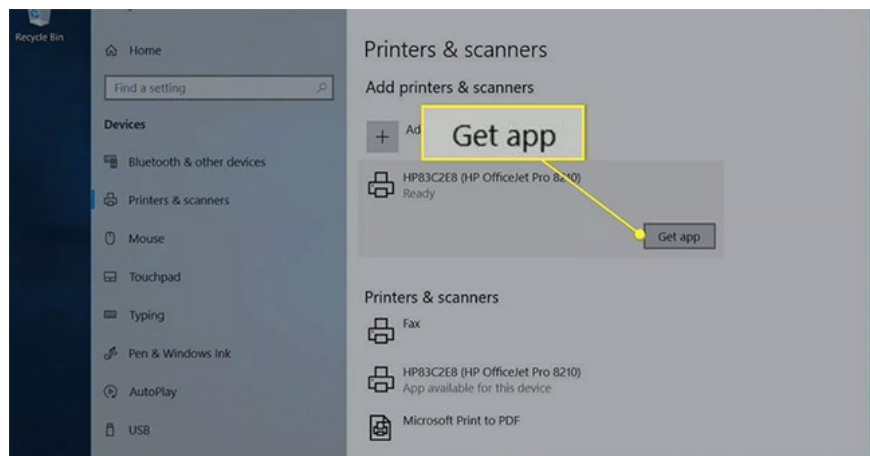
Recycle Bin

Home

Find a setting

Devices

Bluetooth & other devices

Printers & scanners

Mouse

Touchpad

Typing

Pen & Windows Ink

AutoPlay

USB

Printers & scanners

Add printers & scanners

Ad

Get app

HP83C2E8 (HP OfficeJet Pro 8210)
Ready

Get app

Printers & scanners

Fax

HP83C2E8 (HP OfficeJet Pro 8210)
App available for this device

Microsoft Print to PDF